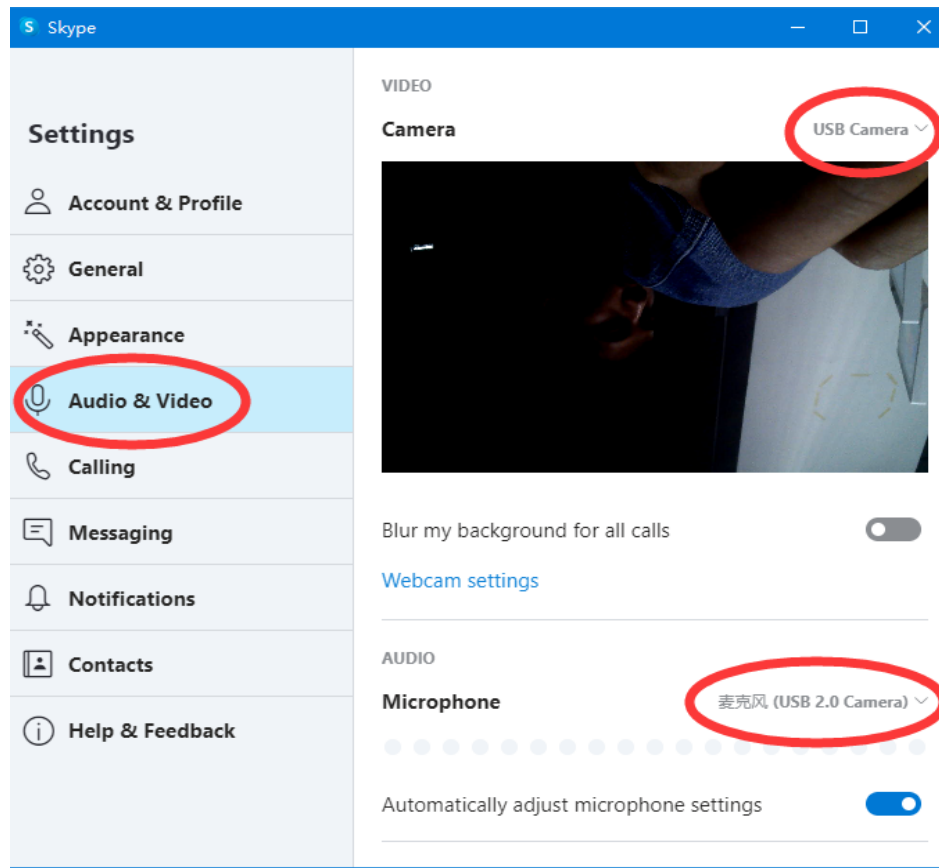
Skype

Settings

Account & Profile

General

Appearance

Audio & Video

Calling

Messaging

Notifications

Contacts

Help & Feedback

VIDEO

Camera

USB Camera

Blur my background for all calls

Webcam settings

AUDIO

Microphone

麦克风 (USB 2.0 Camera)

Automatically adjust microphone settings